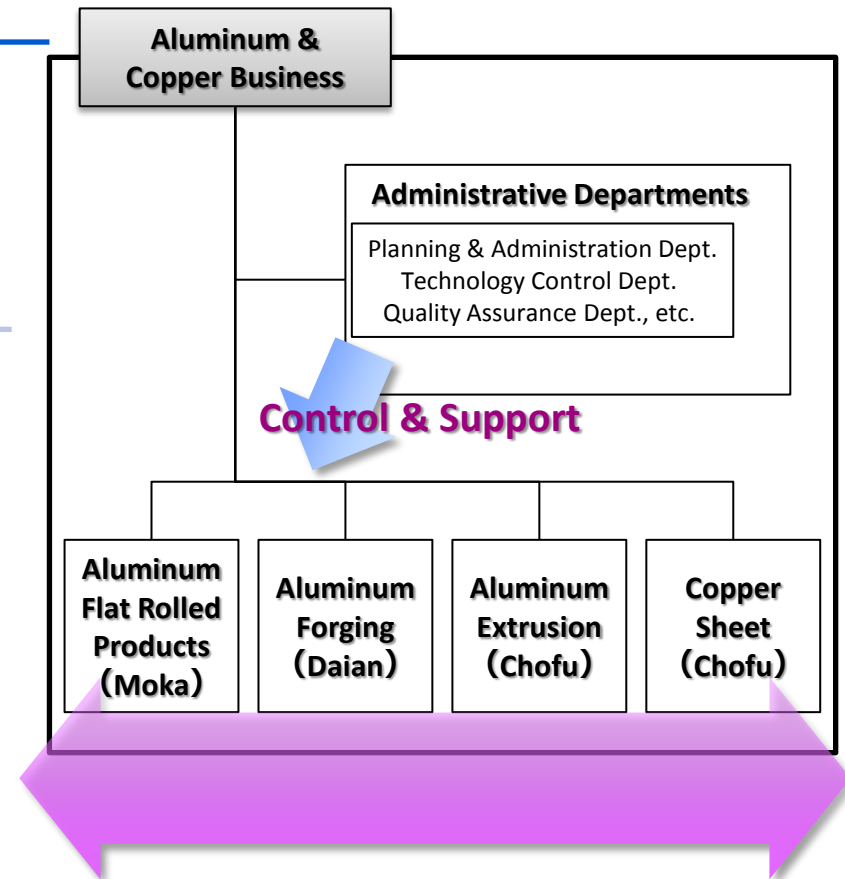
Aluminum & Copper Business

Administrative Departments

Planning & Administration Dept.
Technology Control Dept.
Quality Assurance Dept., etc.

Control & Support

Aluminum Flat Rolled Products (Moka)

Aluminum Forging (Daian)

Aluminum Extrusion (Chofu)

Copper Sheet (Chofu)